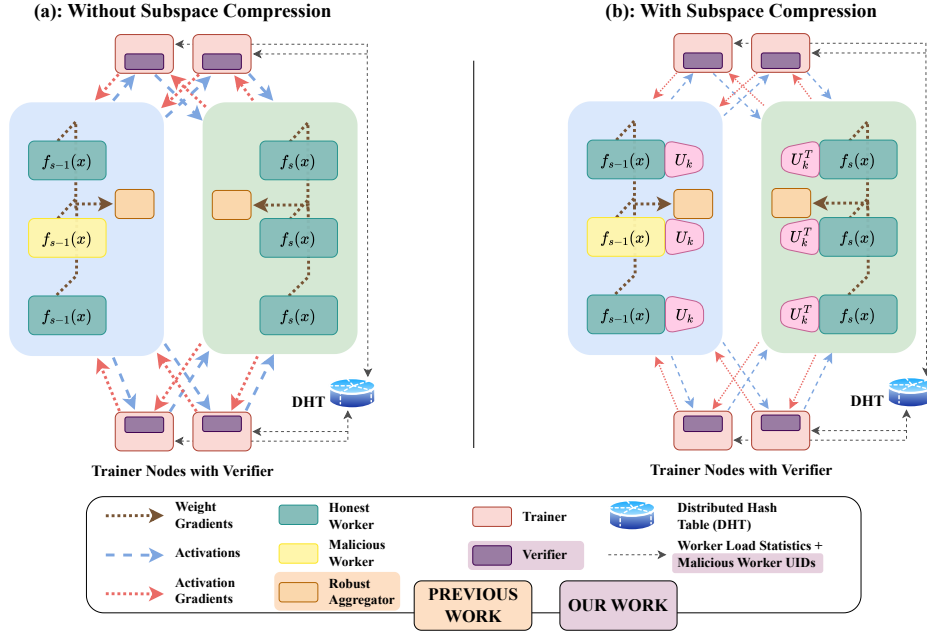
(a): Without Subspace Compression

$f_{s-1}(x)$

$f_{s-1}(x)$

$f_{s-1}(x)$

$f_s(x)$

$f_s(x)$

$f_s(x)$

DHT

Trainer Nodes with Verifier

(b): With Subspace Compression

$f_{s-1}(x)$ $U_k$

$f_{s-1}(x)$ $U_k$

$f_{s-1}(x)$ $U_k$

$U_k^T$ $f_s(x)$

$U_k^T$ $f_s(x)$

$U_k^T$ $f_s(x)$

DHT

Trainer Nodes with Verifier

Weight Gradients

Activations

Activation Gradients

Honest Worker

Malicious Worker

Robust Aggregator

Trainer

Verifier

Distributed Hash Table (DHT)

Worker Load Statistics + Malicious Worker UIDs

PREVIOUS WORK

OUR WORK